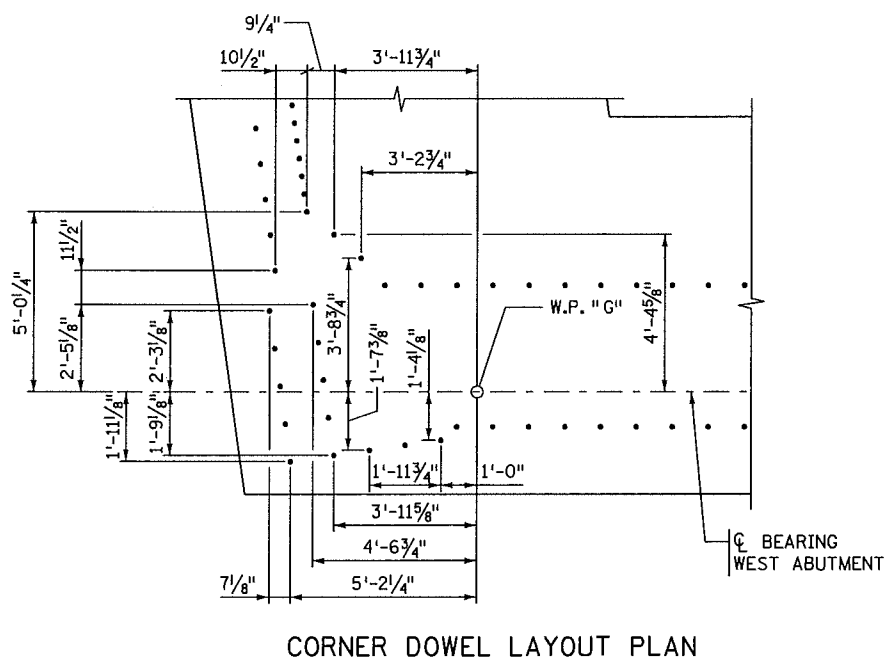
9$\frac{1}{4}$"

10$\frac{1}{2}$"

3'-11$\frac{3}{4}$"

3'-2$\frac{3}{4}$"

5'-0$\frac{1}{4}$"

11$\frac{1}{2}$"

2'-5$\frac{1}{8}$"

2'-3$\frac{1}{8}$"

3'-8$\frac{3}{4}$"

1'-7$\frac{3}{8}$"

1'-4$\frac{1}{8}$"

W.P. "G"

4'-4$\frac{5}{8}$"

1'-11$\frac{1}{8}$"

1'-9$\frac{1}{8}$"

1'-11$\frac{3}{4}$"

1'-0"

3'-11$\frac{5}{8}$"

4'-6$\frac{3}{4}$"

℄ BEARING
WEST ABUTMENT

7$\frac{1}{8}$"

5'-2$\frac{1}{4}$"

CORNER DOWEL LAYOUT PLAN